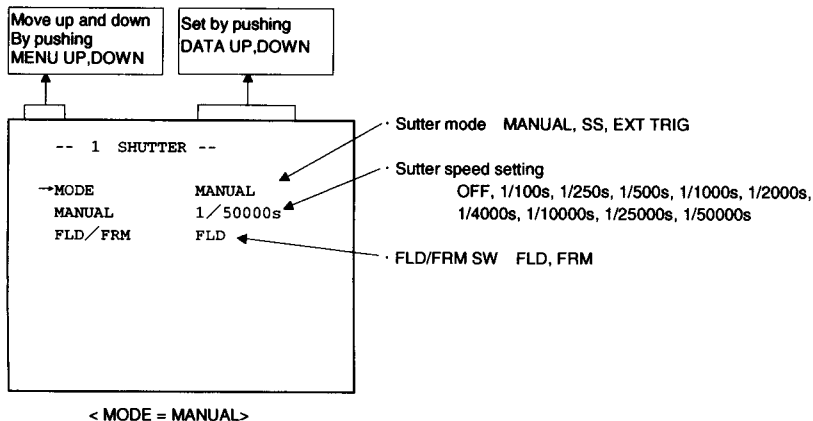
Move up and down
By pushing
MENU UP,DOWN

Set by pushing
DATA UP,DOWN

-- 1 SHUTTER --

→MODE MANUAL
MANUAL 1／50000s
FLD／FRM FLD

· Sutter mode MANUAL, SS, EXT TRIG

· Sutter speed setting
OFF, 1/100s, 1/250s, 1/500s, 1/1000s, 1/2000s, 1/4000s, 1/10000s, 1/25000s, 1/50000s

· FLD/FRM SW FLD, FRM

< MODE = MANUAL>